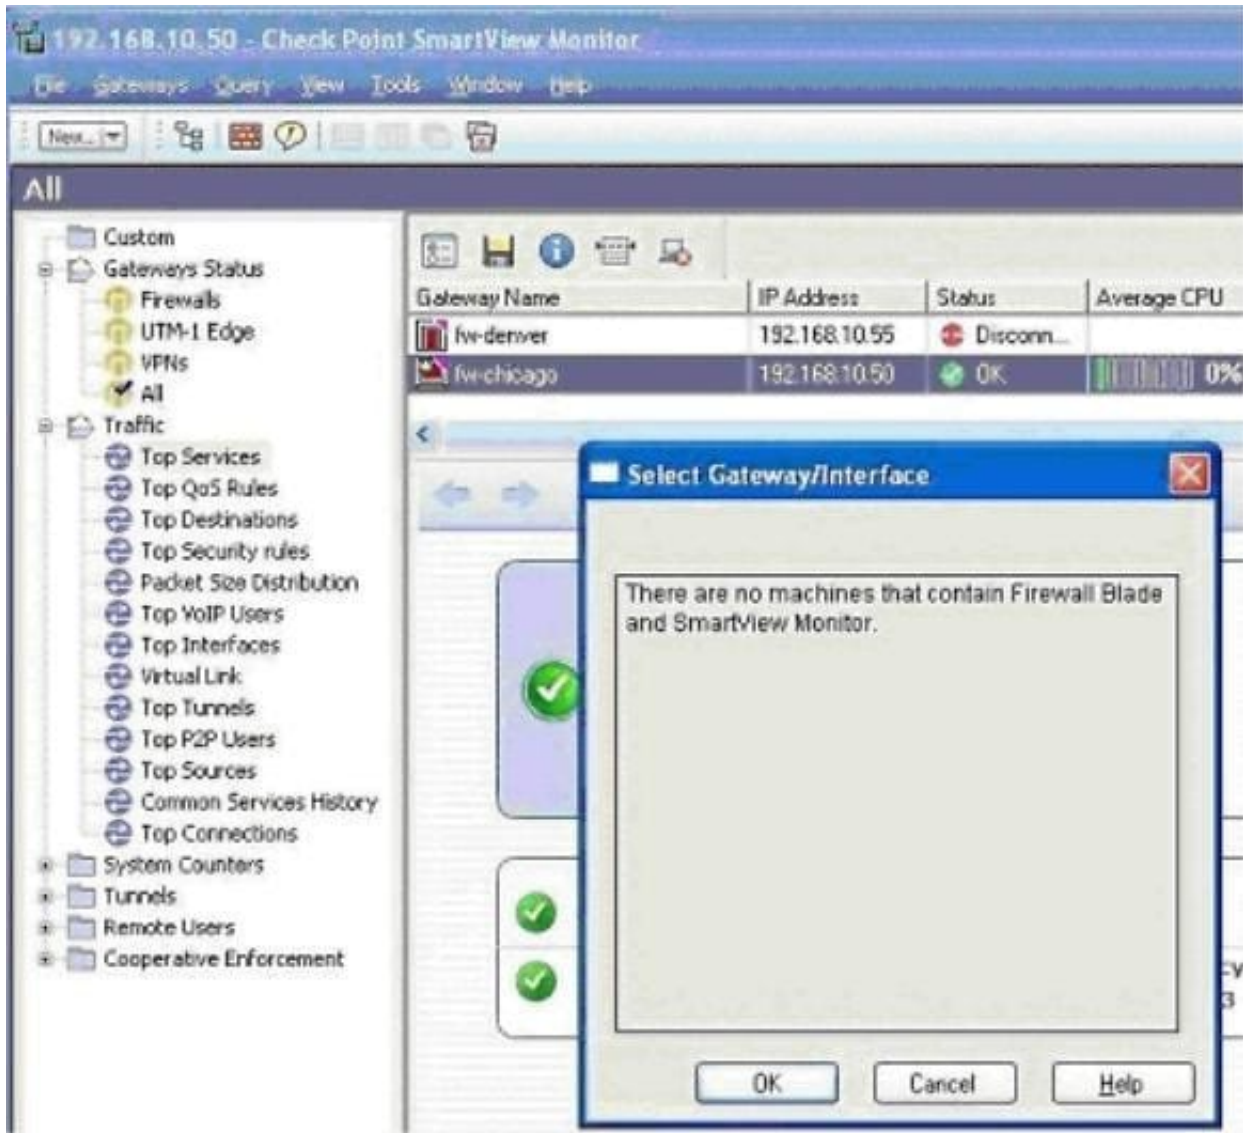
192.168.10.50 - Check Point SmartView Monitor

File Gateways Query View Tools Window Help

New...

All

Custom
Gateways Status
Firewalls
UTM-1 Edge
VPNs
All
Traffic
Top Services
Top QoS Rules
Top Destinations
Top Security rules
Packet Size Distribution
Top VoIP Users
Top Interfaces
Virtual Link
Top Tunnels
Top P2P Users
Top Sources
Common Services History
Top Connections
System Counters
Tunnels
Remote Users
Cooperative Enforcement

| Gateway Name | IP Address | Status | Average CPU |
|---|---|---|---|
| fw-denver | 192.168.10.55 | Disconn... | |
| fw-chicago | 192.168.10.50 | OK | 0% |

Select Gateway/Interface

There are no machines that contain Firewall Blade and SmartView Monitor.

OK
Cancel
Help